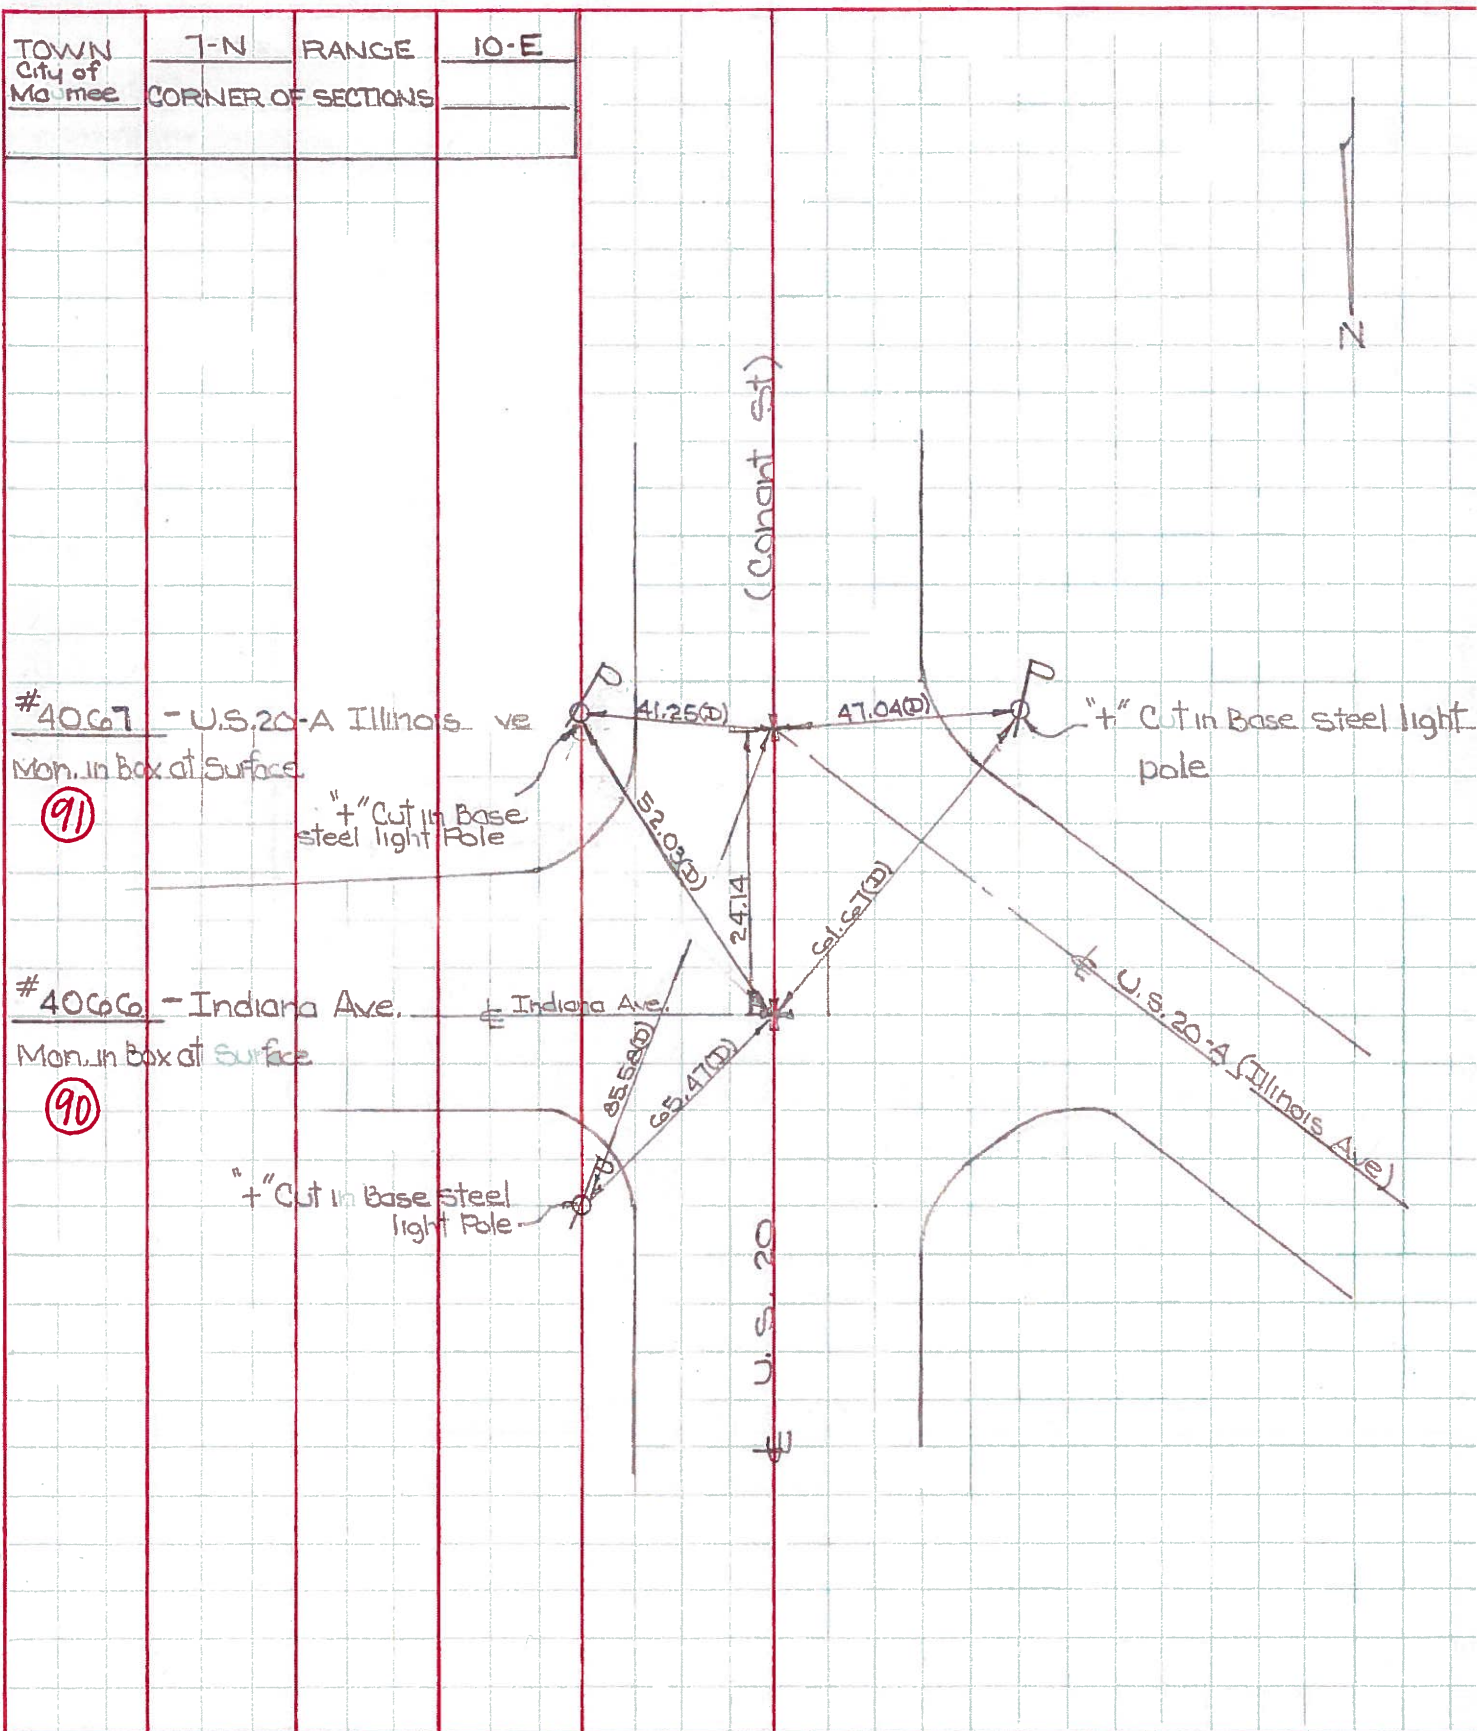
TOWN City of Maumee 7-N RANGE 10-E
CORNER OF SECTIONS

N

(Conant st)

#4067 - U.S.20-A Illinois Ave
Mon. in Box at Surface
91

41.25(D)
47.04(D)
"+" Cut in Base steel light pole
"+" Cut in Base steel light Pole
52.03(D)
24.14
61.67(D)

#4066 - Indiana Ave.
Mon. in Box at Surface
90

℄ Indiana Ave.
85.58(D)
65.47(D)
℄ U.S. 20-A (Illinois Ave)

"+" Cut in Base steel light Pole

U.S. 20
℄